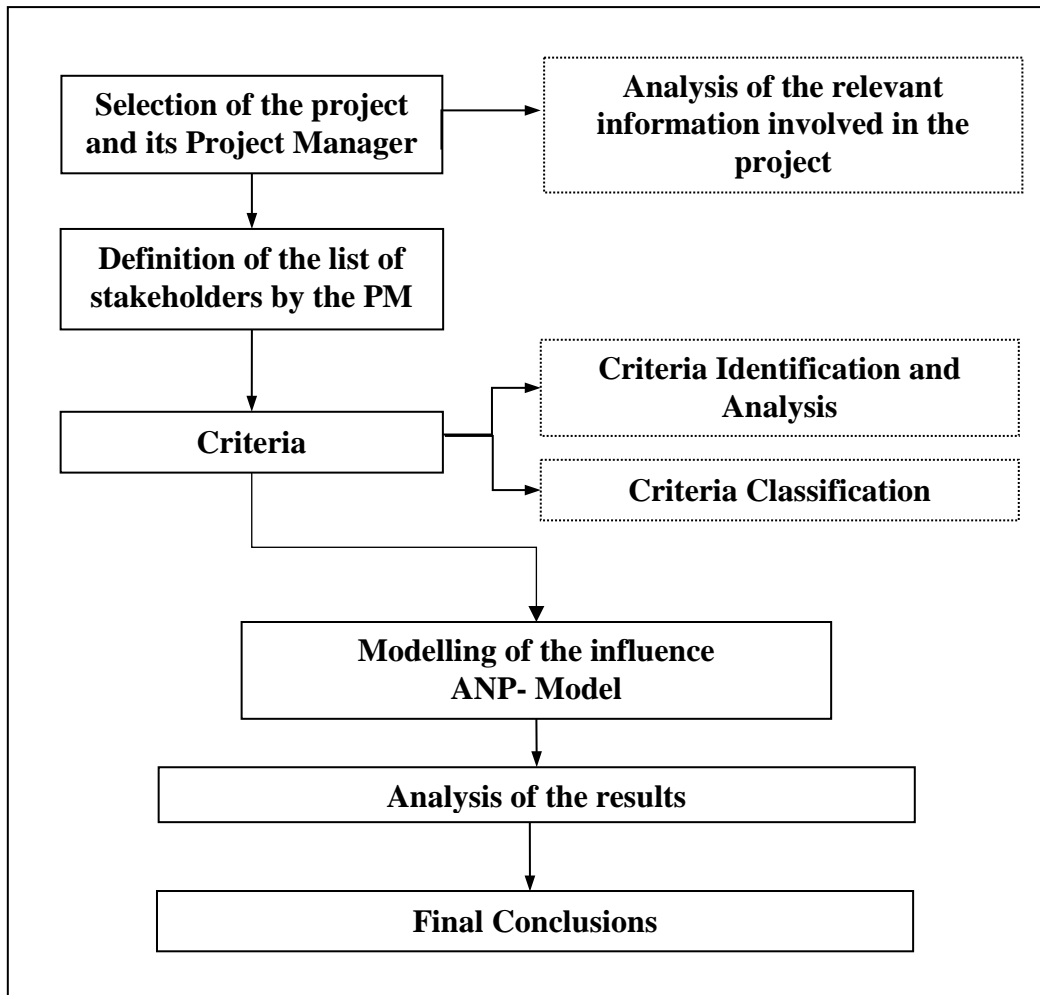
Selection of the project and its Project Manager

Analysis of the relevant information involved in the project

Definition of the list of stakeholders by the PM

Criteria

Criteria Identification and Analysis

Criteria Classification

Modelling of the influence
ANP- Model

Analysis of the results

Final Conclusions